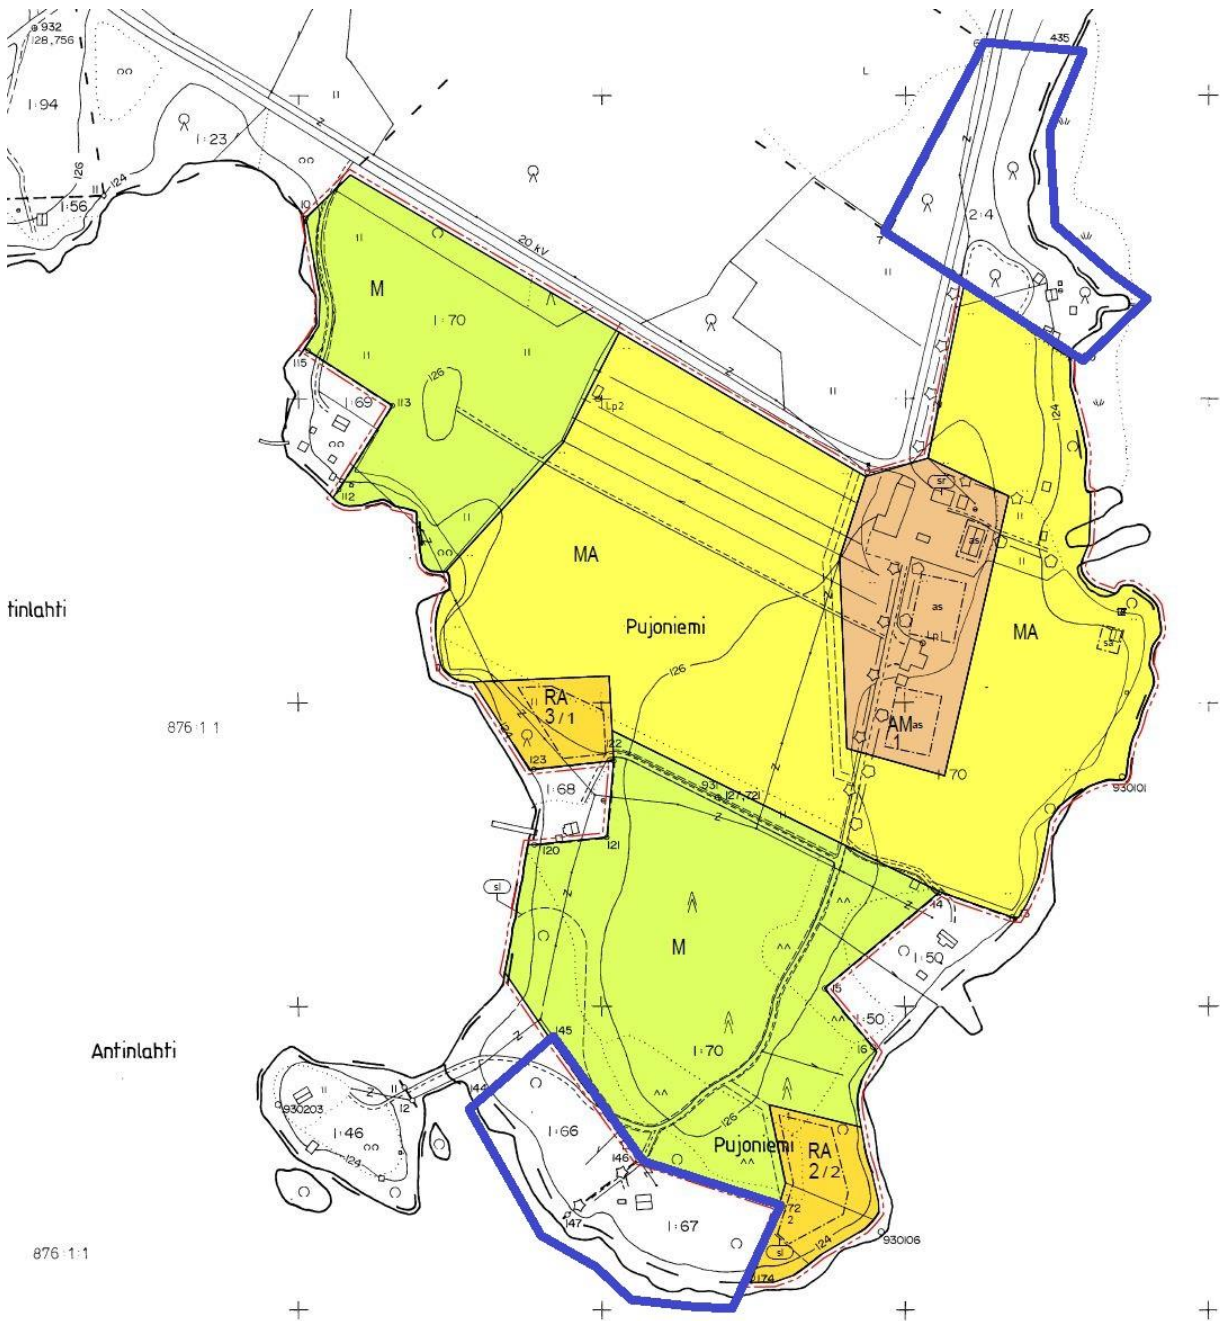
932
128,756
1:94
1:23
126
124
1:56
10
20 KV
M
1:70
126
115
1:69
113
112
2:4
435
Lp2
MA
Pujoniemi
126
sr
as
as
Lp1
MA
tinlahti
876:1:1
RA
3/1
123
122
1:68
120
121
AM as
1
70
930101
93
127
721
sl
M
14
1:50
15
1:50
16
Antinlahti
145
144
12
930203
1:46
124
1:66
146
147
1:70
126
Pujoniemi
RA
2/2
72
2
1:67
sl
124
930106
174
876:1:1